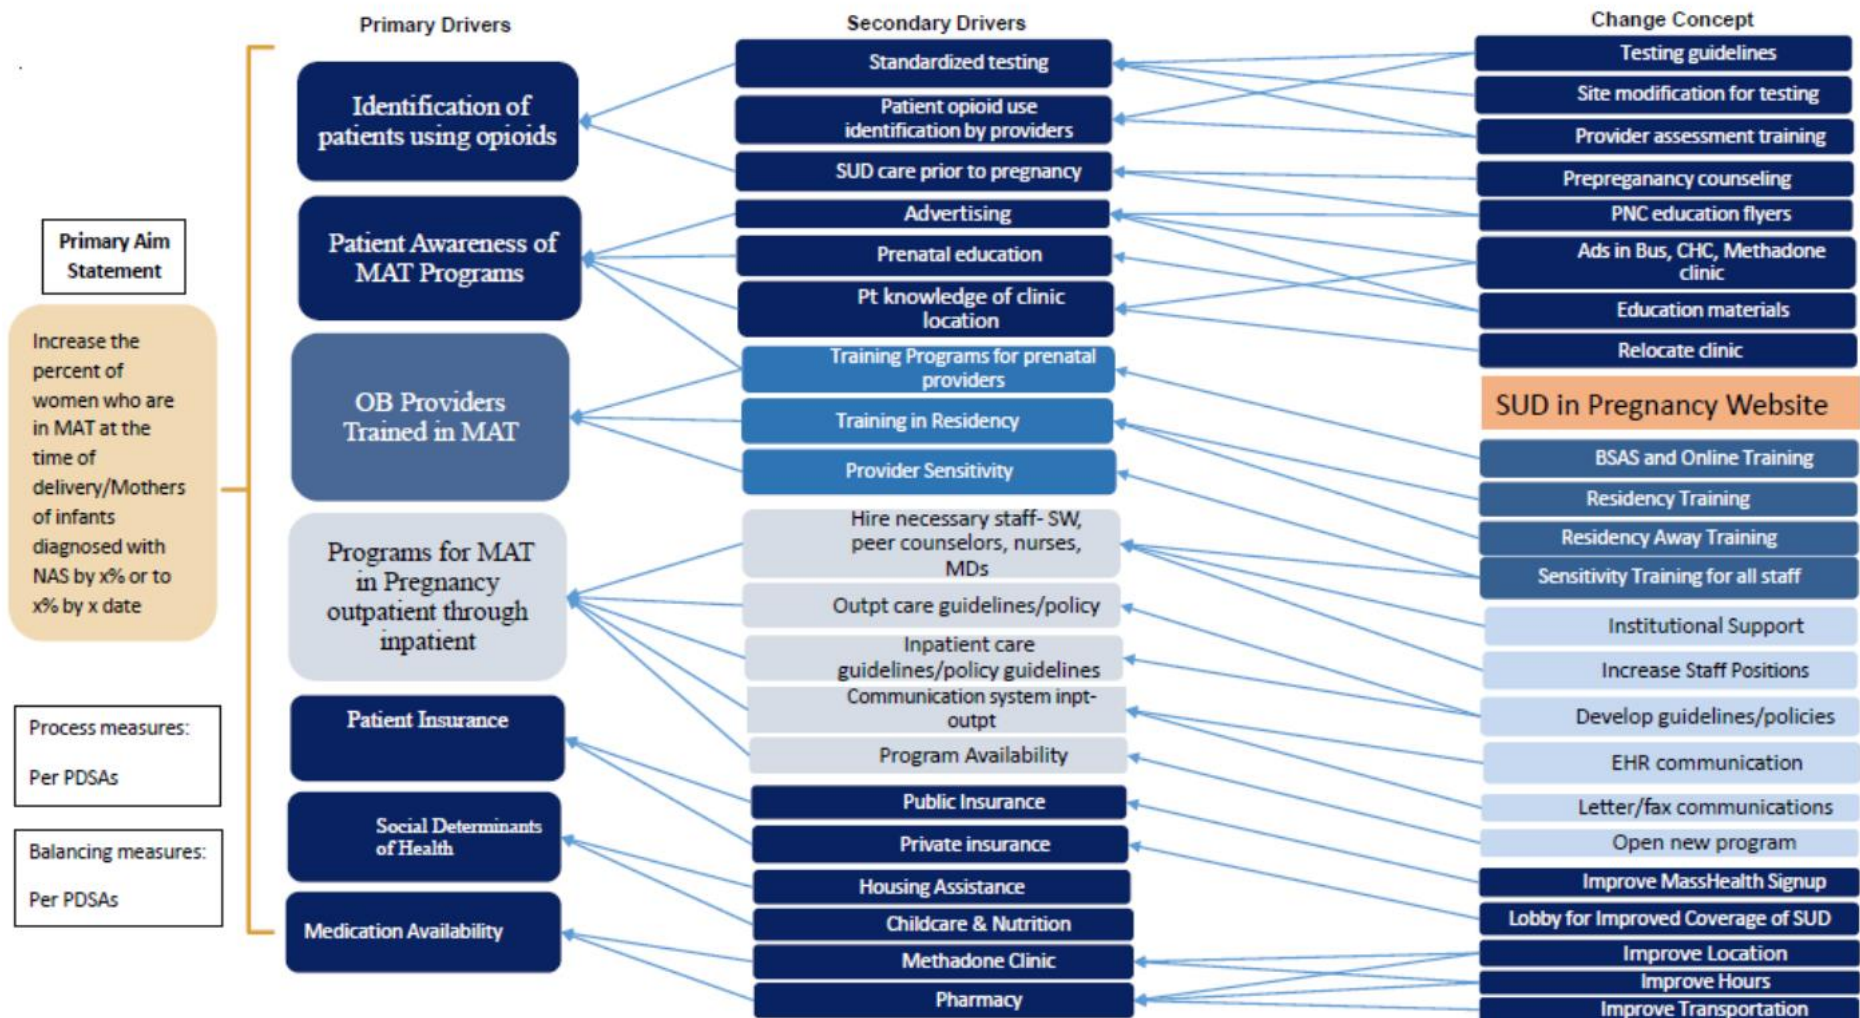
Primary Aim Statement

Increase the percent of women who are in MAT at the time of delivery/Mothers of infants diagnosed with NAS by x% or to x% by x date

Process measures:

Per PDSAs

Balancing measures:

Per PDSAs

Primary Drivers

Identification of patients using opioids

Patient Awareness of MAT Programs

OB Providers Trained in MAT

Programs for MAT in Pregnancy outpatient through inpatient

Patient Insurance

Social Determinants of Health

Medication Availability

Secondary Drivers

Standardized testing

Patient opioid use identification by providers

SUD care prior to pregnancy

Advertising

Prenatal education

Pt knowledge of clinic location

Training Programs for prenatal providers

Training in Residency

Provider Sensitivity

Hire necessary staff- SW, peer counselors, nurses, MDs

Outpt care guidelines/policy

Inpatient care guidelines/policy guidelines

Communication system inpt-outpt

Program Availability

Public Insurance

Private insurance

Housing Assistance

Childcare & Nutrition

Methadone Clinic

Pharmacy

Change Concept

Testing guidelines

Site modification for testing

Provider assessment training

Prepreganancy counseling

PNC education flyers

Ads in Bus, CHC, Methadone clinic

Education materials

Relocate clinic

SUD in Pregnancy Website

BSAS and Online Training

Residency Training

Residency Away Training

Sensitivity Training for all staff

Institutional Support

Increase Staff Positions

Develop guidelines/policies

EHR communication

Letter/fax communications

Open new program

Improve MassHealth Signup

Lobby for Improved Coverage of SUD

Improve Location

Improve Hours

Improve Transportation